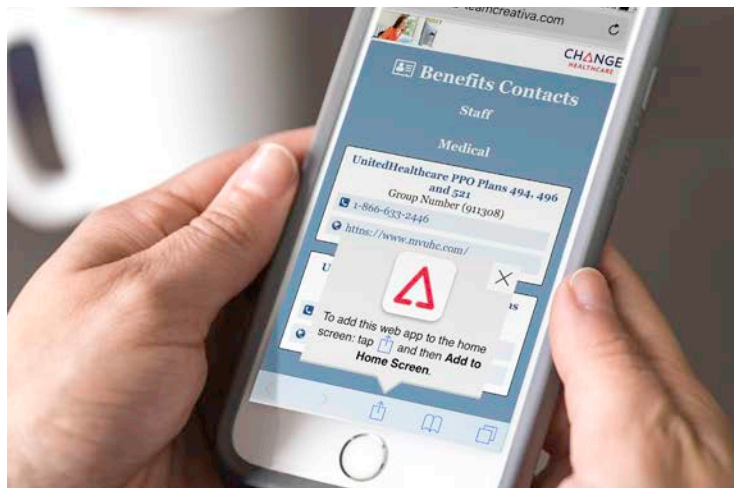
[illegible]teamcreativa.com

CHANGE HEALTHCARE

Benefits Contacts

Staff

Medical

UnitedHealthcare PPO Plans 494, 496 and 521
Group Number (911308)

1-866-633-2446

https://www.myuhc.com/

U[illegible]

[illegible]s

To add this web app to the home screen: tap and then **Add to Home Screen**.